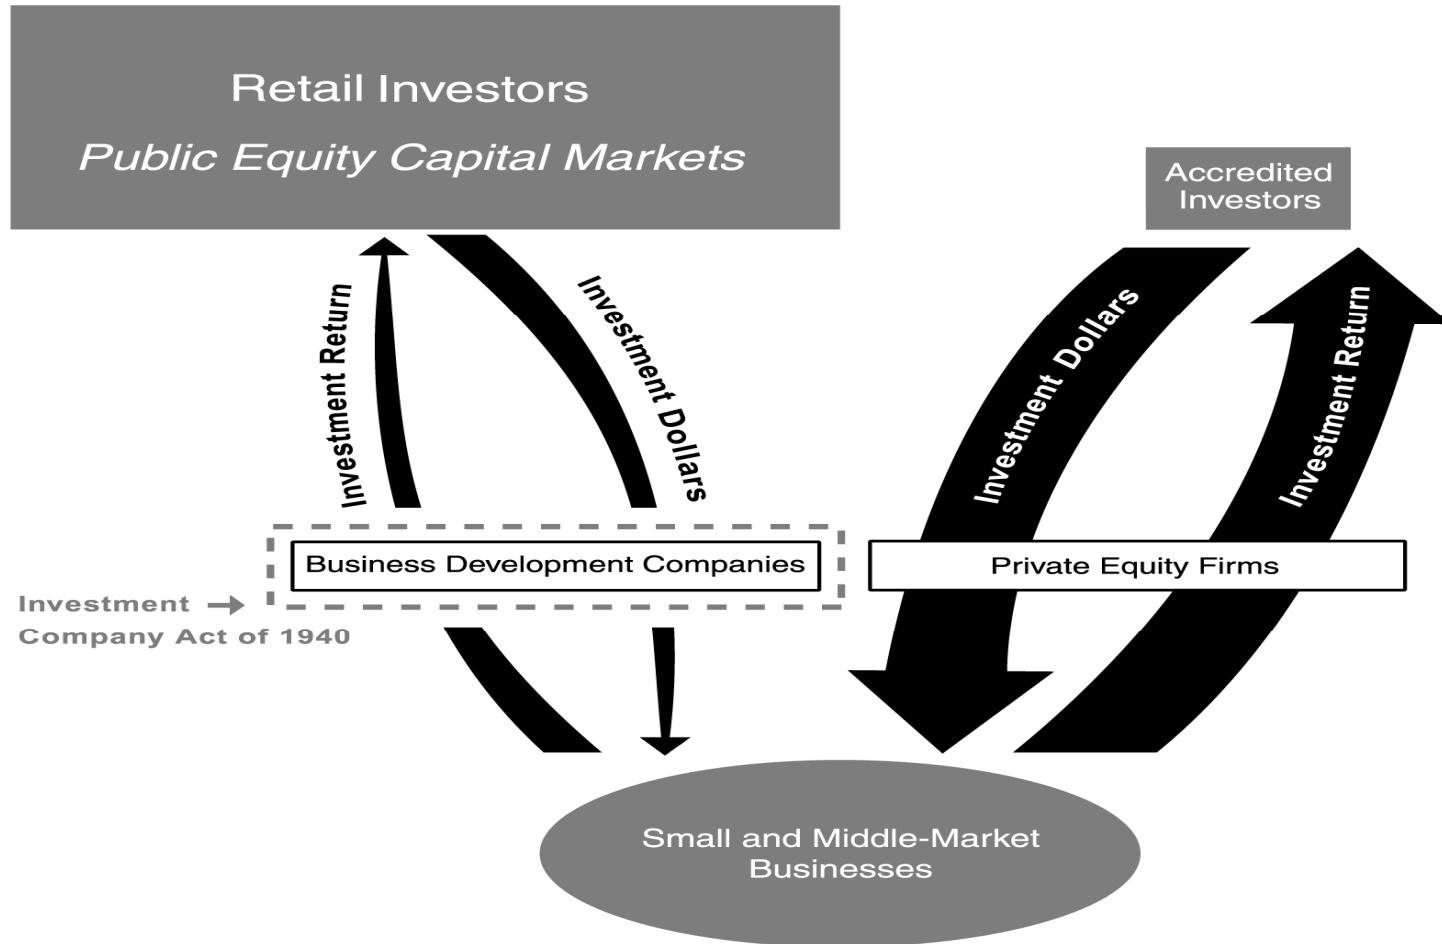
Retail Investors
*Public Equity Capital Markets*

Accredited Investors

Investment Return

Investment Dollars

Investment Dollars

Investment Return

Business Development Companies

Private Equity Firms

Investment Company Act of 1940

Small and Middle-Market Businesses